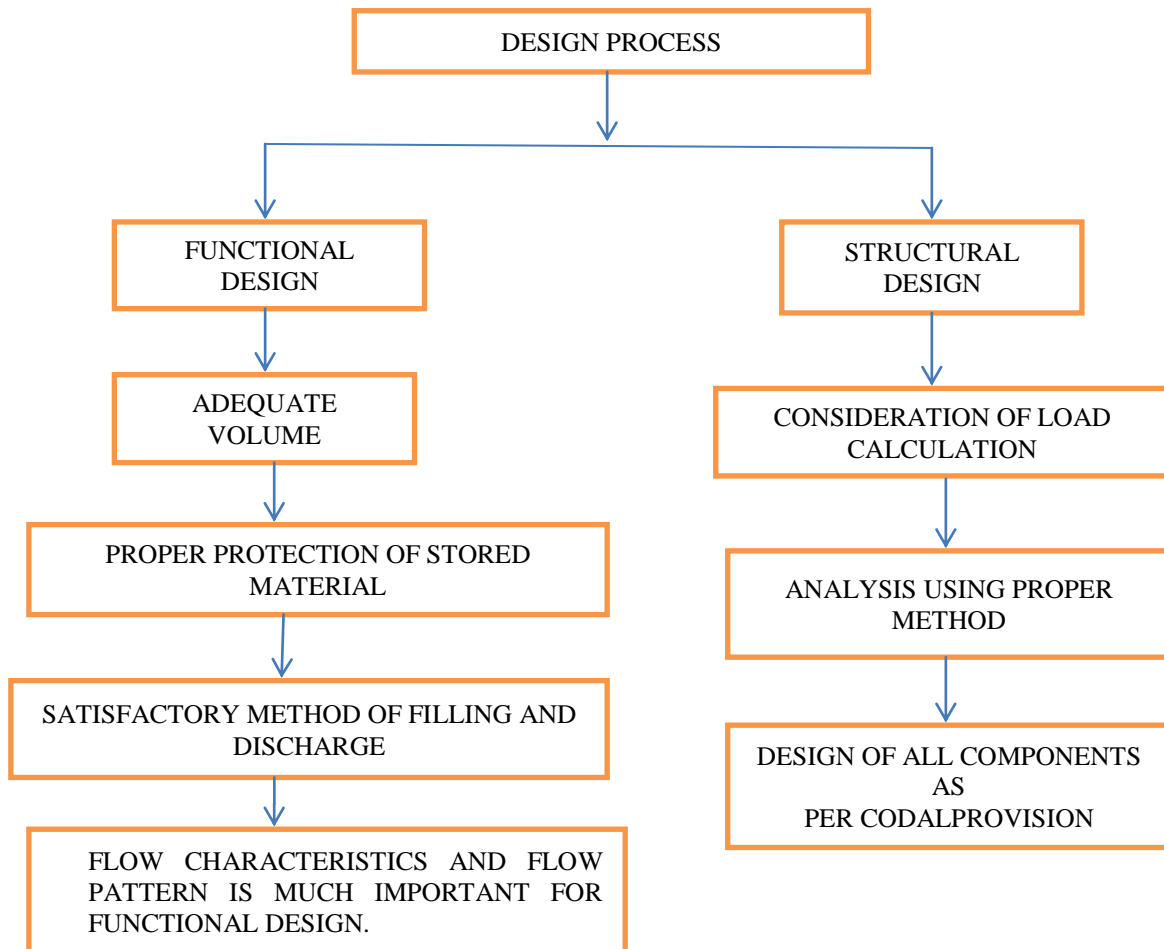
DESIGN PROCESS

FUNCTIONAL DESIGN

STRUCTURAL DESIGN

ADEQUATE VOLUME

PROPER PROTECTION OF STORED MATERIAL

SATISFACTORY METHOD OF FILLING AND DISCHARGE

FLOW CHARACTERISTICS AND FLOW PATTERN IS MUCH IMPORTANT FOR FUNCTIONAL DESIGN.

CONSIDERATION OF LOAD CALCULATION

ANALYSIS USING PROPER METHOD

DESIGN OF ALL COMPONENTS AS PER CODALPROVISION